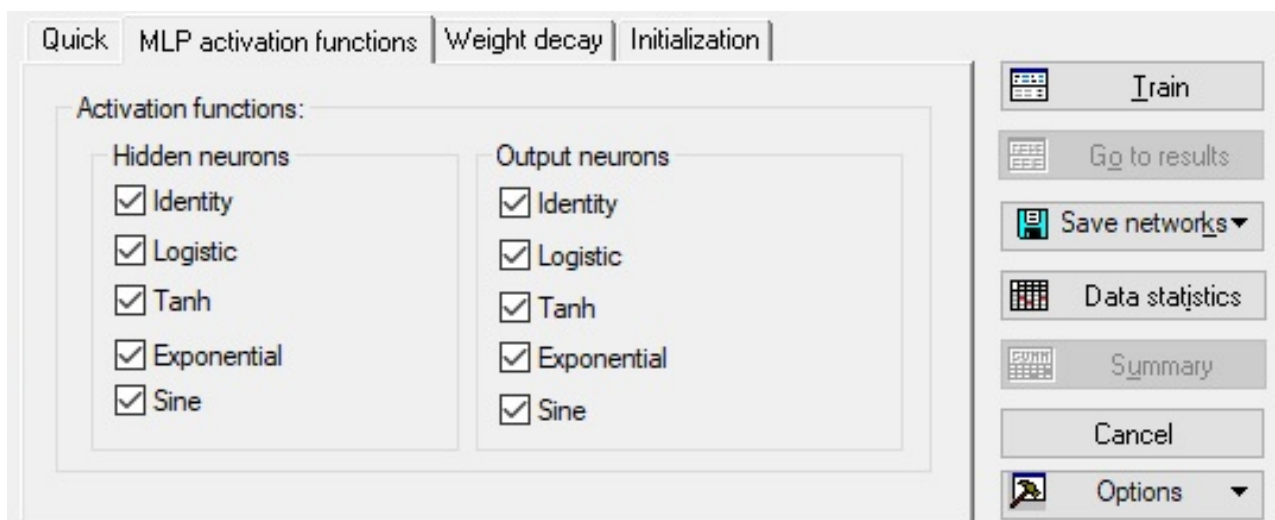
Quick | MLP activation functions | Weight decay | Initialization

Activation functions:

Hidden neurons
☑ Identity
☑ Logistic
☑ Tanh
☑ Exponential
☑ Sine

Output neurons
☑ Identity
☑ Logistic
☑ Tanh
☑ Exponential
☑ Sine

Train

Go to results

Save networks ▾

Data statistics

Summary

Cancel

Options ▾